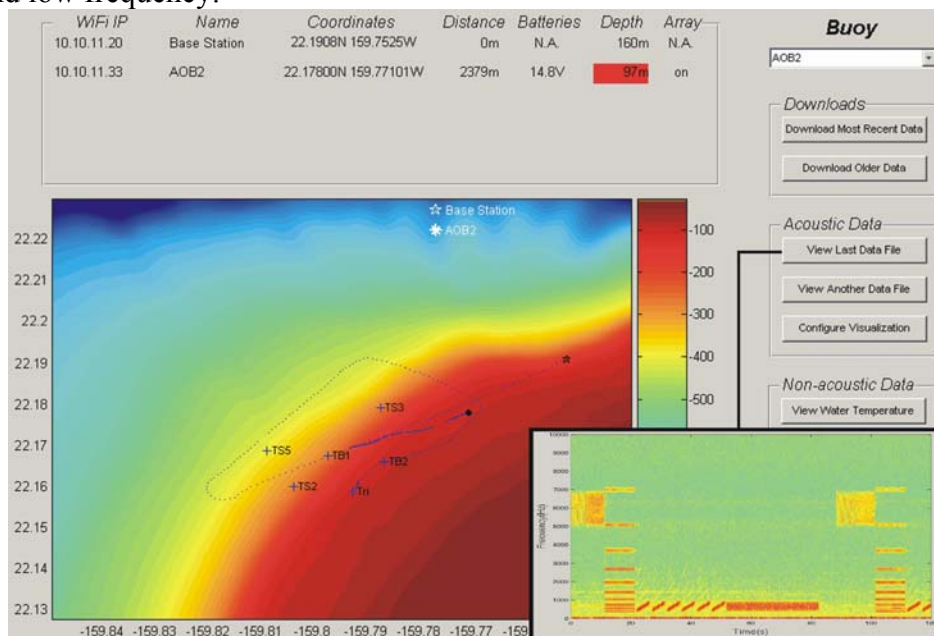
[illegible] low frequency.

| WiFi IP | Name | Coordinates | Distance | Batteries | Depth | Array |
|---|---|---|---|---|---|---|
| 10.10.11.20 | Base Station | 22.1908N 159.7525W | 0m | N.A. | 160m | N.A. |
| 10.10.11.33 | AOB2 | 22.17800N 159.77101W | 2379m | 14.8V | 97m | on |

Buoy

AOB2

Downloads

Download Most Recent Data

Download Older Data

Acoustic Data

View Last Data File

View Another Data File

Configure Visualization

Non-acoustic Data

View Water Temperature

Base Station

AOB2

22.22
22.21
22.2
22.19
22.18
22.17
22.16
22.15
22.14
22.13

-100
-200
-300
-400
-500

TS3
TS5
TB1
TB2
TS2
Tri

-159.84 -159.83 -159.82 -159.81 -159.8 -159.79 -159.78 -159.77 -159

10000
9000
8000
7000
6000
5000
4000
3000
2000
1000
0

Frequency(Hz)

0 20 40 60 80 100 120

Time(s)